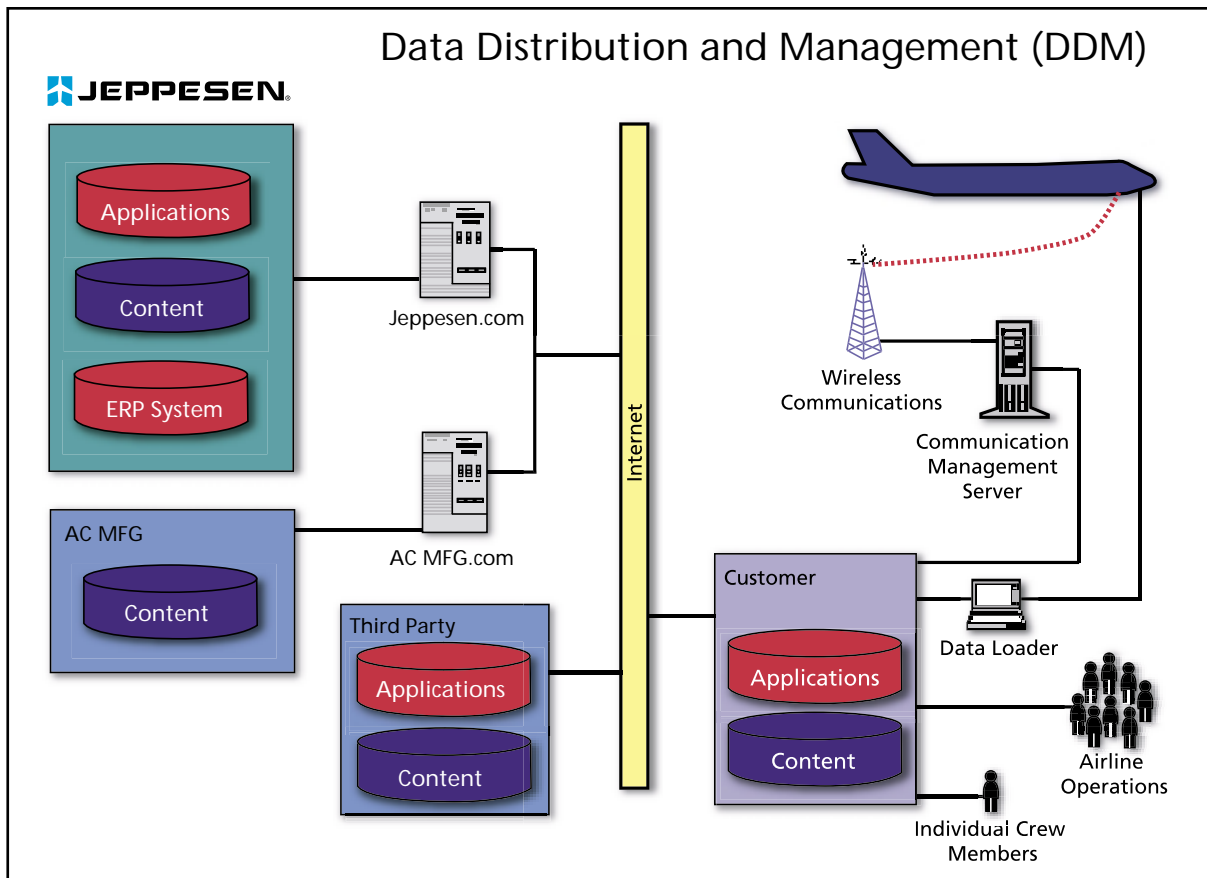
Data Distribution and Management (DDM)

JEPPESEN.

Applications

Content

ERP System

Jeppesen.com

AC MFG

Content

AC MFG.com

Third Party

Applications

Content

Internet

Wireless Communications

Communication Management Server

Customer

Applications

Content

Data Loader

Airline Operations

Individual Crew Members